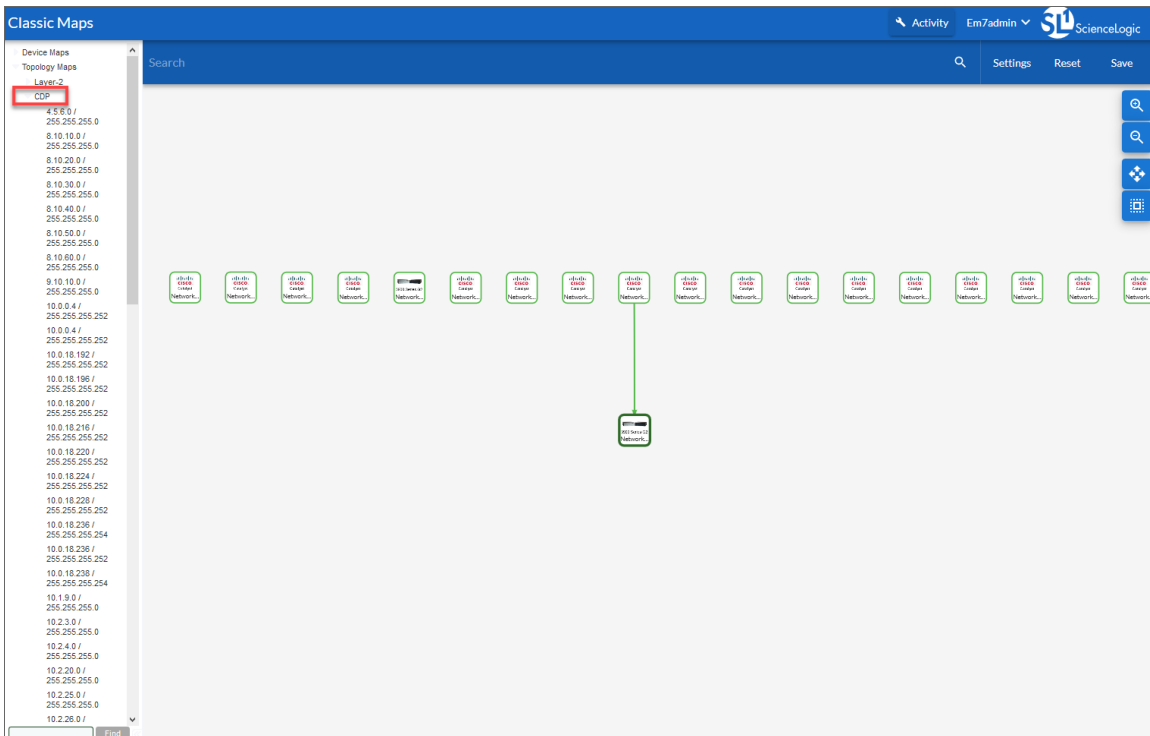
Classic Maps

Activity Em7admin ScienceLogic

Device Maps
Topology Maps
Layer-2
CDP
4.5.6.0 / 255.255.255.0
8.10.10.0 / 255.255.255.0
8.10.20.0 / 255.255.255.0
8.10.30.0 / 255.255.255.0
8.10.40.0 / 255.255.255.0
8.10.50.0 / 255.255.255.0
8.10.60.0 / 255.255.255.0
9.10.10.0 / 255.255.255.0
10.0.0.4 / 255.255.255.252
10.0.0.4 / 255.255.255.252
10.0.18.192 / 255.255.255.252
10.0.18.196 / 255.255.255.252
10.0.18.200 / 255.255.255.252
10.0.18.216 / 255.255.255.252
10.0.18.220 / 255.255.255.252
10.0.18.224 / 255.255.255.252
10.0.18.228 / 255.255.255.252
10.0.18.236 / 255.255.255.254
10.0.18.236 / 255.255.255.252
10.0.18.238 / 255.255.255.254
10.1.9.0 / 255.255.255.0
10.2.3.0 / 255.255.255.0
10.2.4.0 / 255.255.255.0
10.2.20.0 / 255.255.255.0
10.2.25.0 / 255.255.255.0
10.2.26.0 /

Find

Search

Settings Reset Save

Network... Network... Network... Network... Network... Network... Network... Network... Network... Network... Network... Network... Network... Network... Network... Network... Network... Network...

Network...